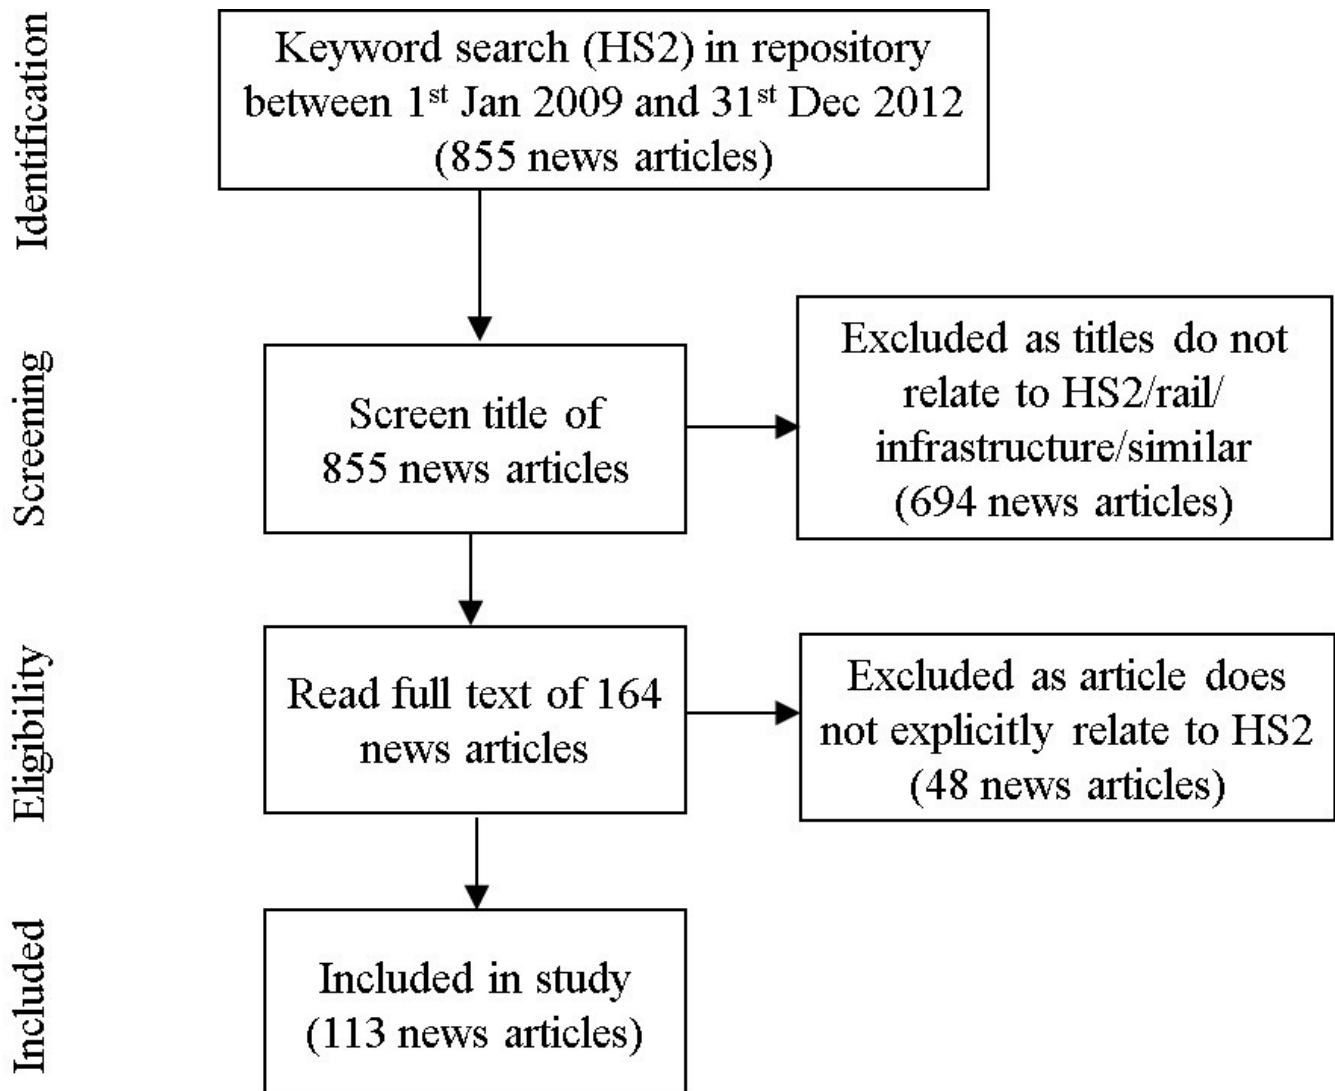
Identification

Keyword search (HS2) in repository between 1$^{st}$ Jan 2009 and 31$^{st}$ Dec 2012 (855 news articles)

Screening

Screen title of 855 news articles

Excluded as titles do not relate to HS2/rail/ infrastructure/similar (694 news articles)

Eligibility

Read full text of 164 news articles

Excluded as article does not explicitly relate to HS2 (48 news articles)

Included

Included in study (113 news articles)